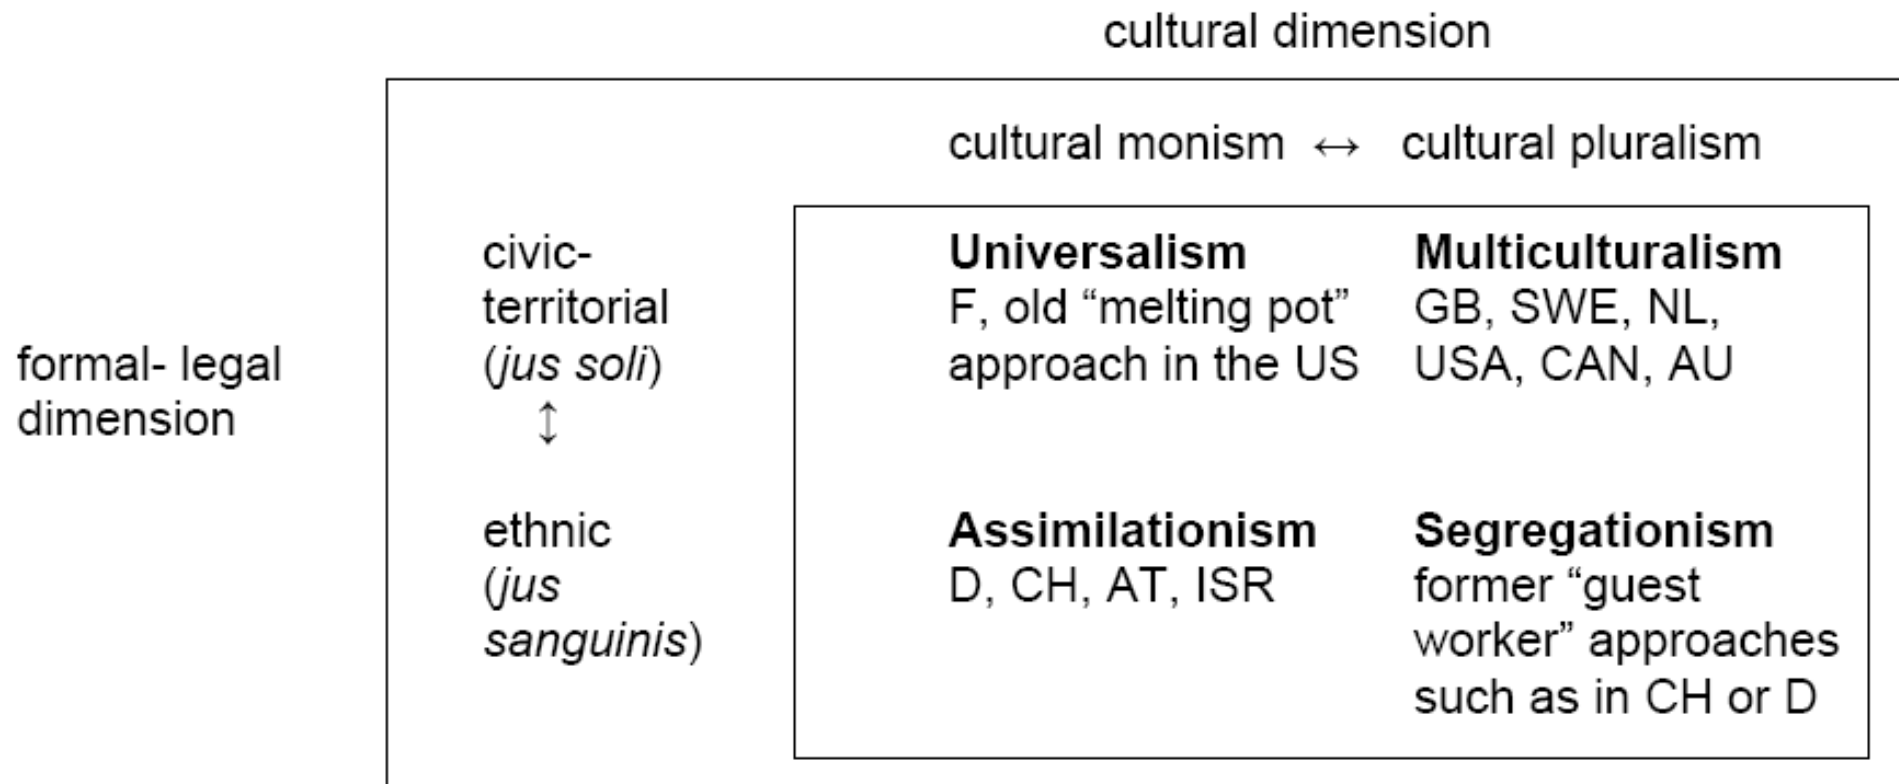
cultural dimension

cultural monism $\leftrightarrow$ cultural pluralism

formal- legal dimension

| | cultural monism | cultural pluralism |
|---|---|---|
| civic-territorial (*jus soli*) | **Universalism** F, old "melting pot" approach in the US | **Multiculturalism** GB, SWE, NL, USA, CAN, AU |
| $\updownarrow$ | | |
| ethnic (*jus sanguinis*) | **Assimilationism** D, CH, AT, ISR | **Segregationism** former "guest worker" approaches such as in CH or D |